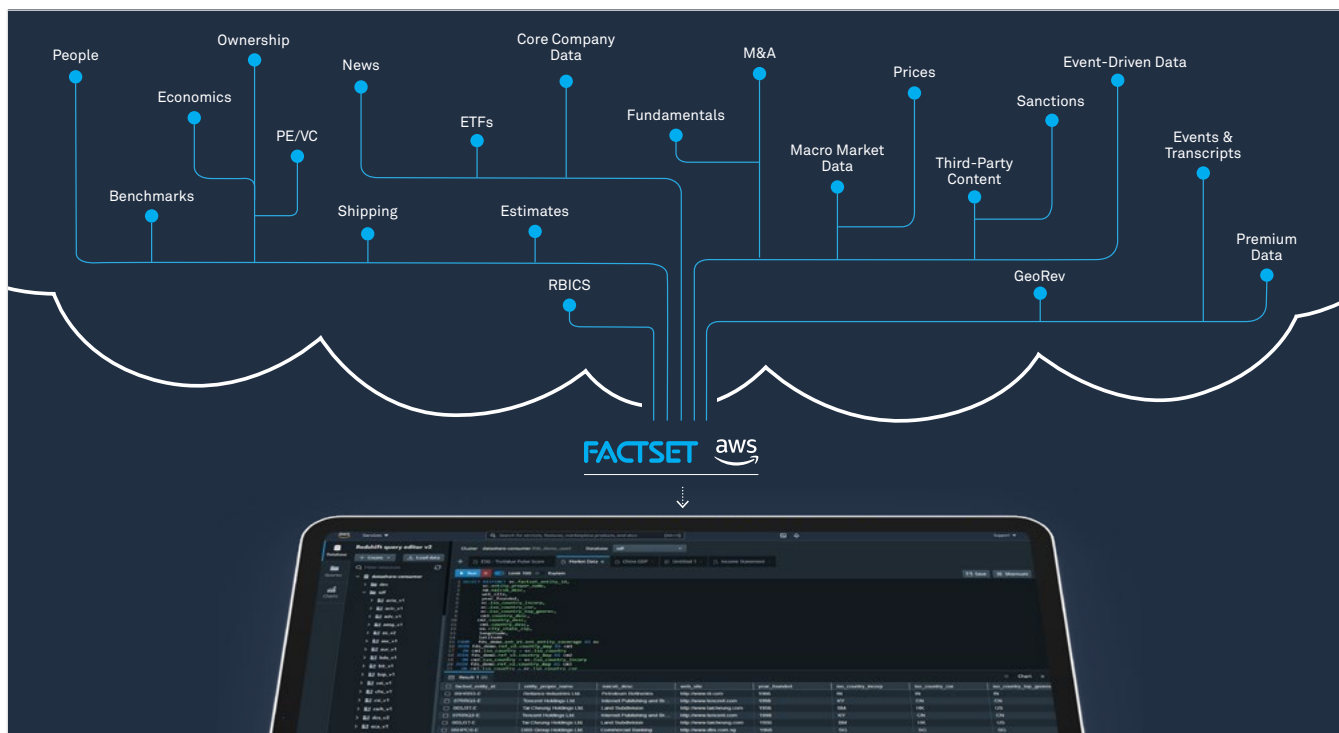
People

Ownership

Economics

News

Core Company Data

M&A

Prices

Event-Driven Data

PE/VC

ETFs

Fundamentals

Sanctions

Benchmarks

Macro Market Data

Third-Party Content

Events & Transcripts

Shipping

Estimates

Premium Data

RBICS

GeoRev

FACTSET aws

Redshift query editor v2